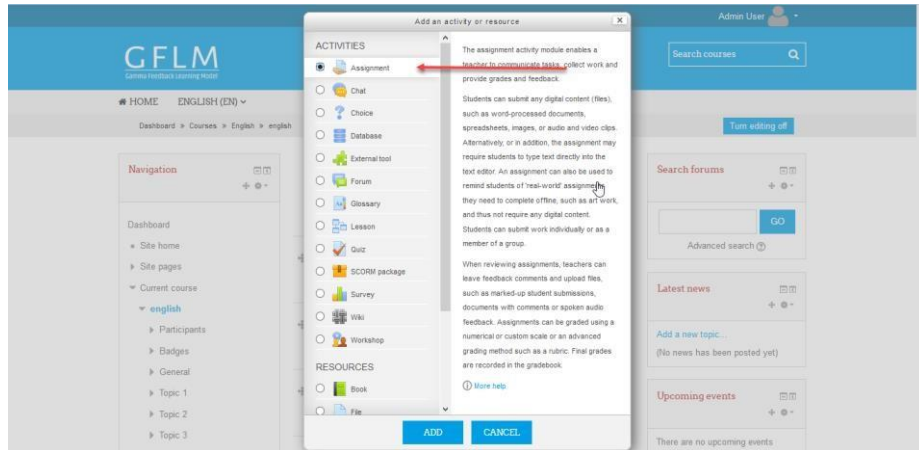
Admin User

GFLM
Gamma Feedback Learning Model

HOME ENGLISH (EN)

Dashboard ▸ Courses ▸ English ▸ english

Navigation

Dashboard
Site home
Site pages
Current course
english
Participants
Badges
General
Topic 1
Topic 2
Topic 3

Add an activity or resource

ACTIVITIES
Assignment
Chat
Choice
Database
External tool
Forum
Glossary
Lesson
Quiz
SCORM package
Survey
Wiki
Workshop
RESOURCES
Book
File

The assignment activity module enables a teacher to communicate tasks, collect work and provide grades and feedback.

Students can submit any digital content (files), such as word-processed documents, spreadsheets, images, or audio and video clips. Alternatively, or in addition, the assignment may require students to type text directly into the text editor. An assignment can also be used to remind students of 'real-world' assignments they need to complete offline, such as art work, and thus not require any digital content. Students can submit work individually or as a member of a group.

When reviewing assignments, teachers can leave feedback comments and upload files, such as marked-up student submissions, documents with comments or spoken audio feedback. Assignments can be graded using a numerical or custom scale or an advanced grading method such as a rubric. Final grades are recorded in the gradebook.

More help

ADD CANCEL

Search courses

Turn editing off

Search forums
GO
Advanced search

Latest news
Add a new topic...
(No news has been posted yet)

Upcoming events
There are no upcoming events